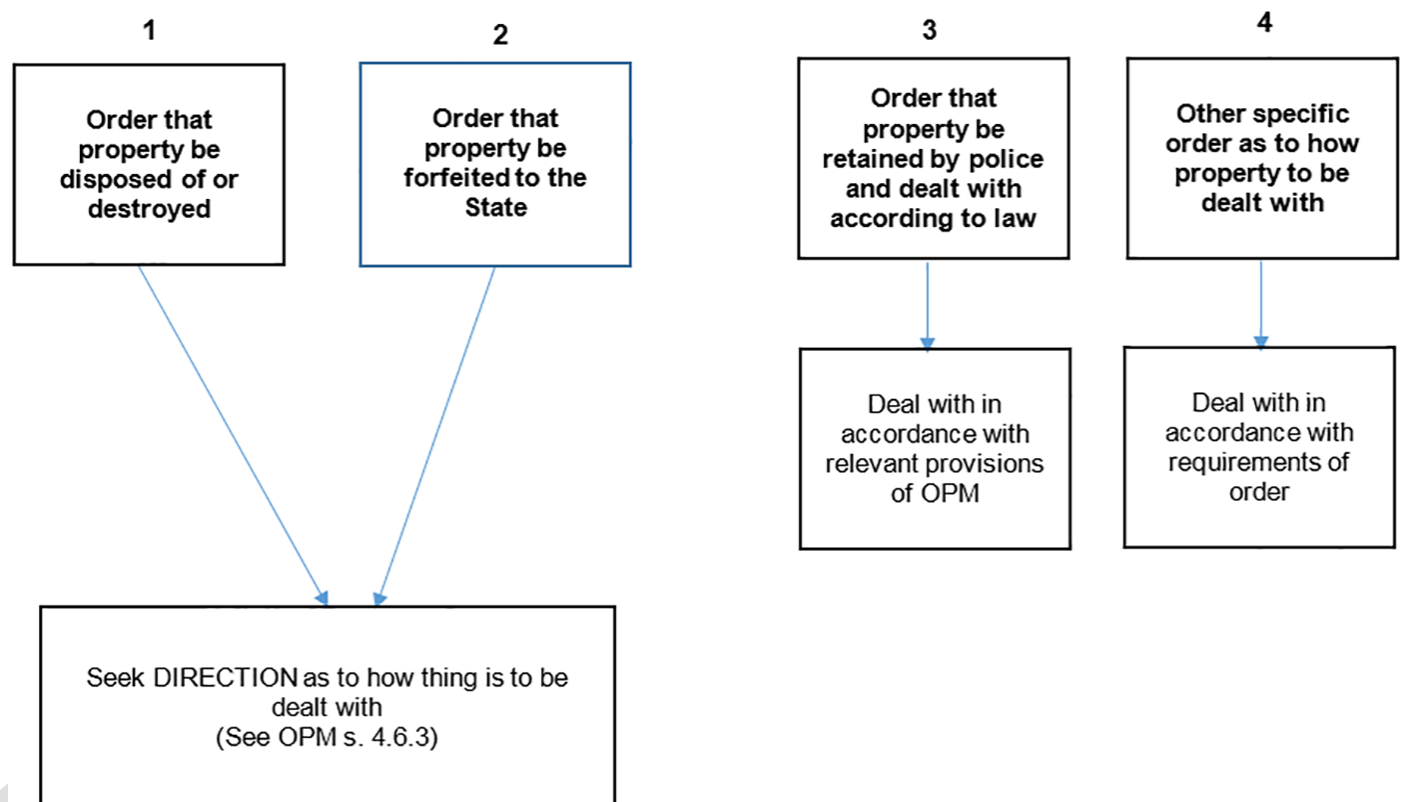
1

Order that property be disposed of or destroyed

2

Order that property be forfeited to the State

3

Order that property be retained by police and dealt with according to law

4

Other specific order as to how property to be dealt with

Deal with in accordance with relevant provisions of OPM

Deal with in accordance with requirements of order

Seek DIRECTION as to how thing is to be dealt with
(See OPM s. 4.6.3)